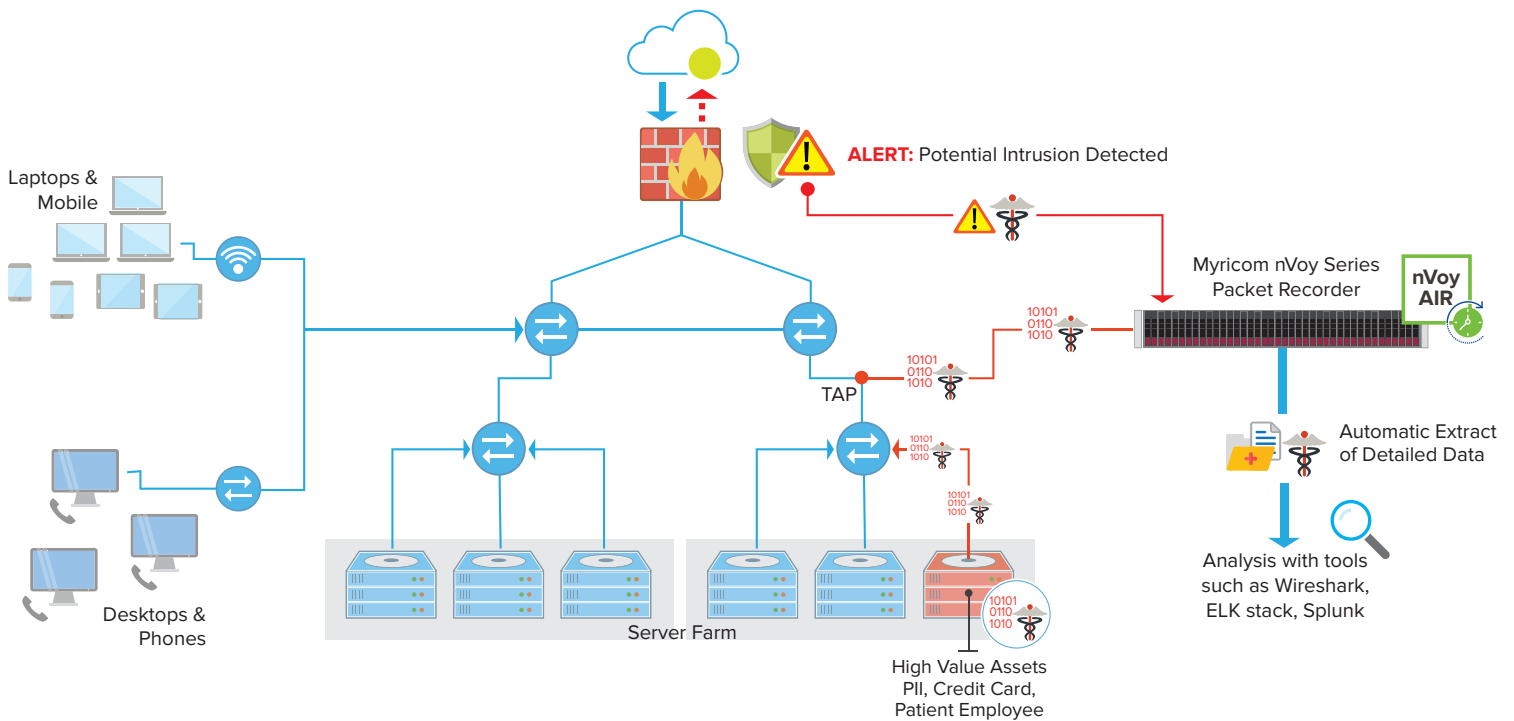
ALERT: Potential Intrusion Detected

Laptops & Mobile

Myricom nVoy Series Packet Recorder

nVoy AIR

10101
0110
1010

TAP

10101
0110
1010

10101
0110
1010

10101
0110
1010

Automatic Extract of Detailed Data

Desktops & Phones

Analysis with tools such as Wireshark, ELK stack, Splunk

Server Farm

10101
0110
1010

High Value Assets
PII, Credit Card,
Patient Employee